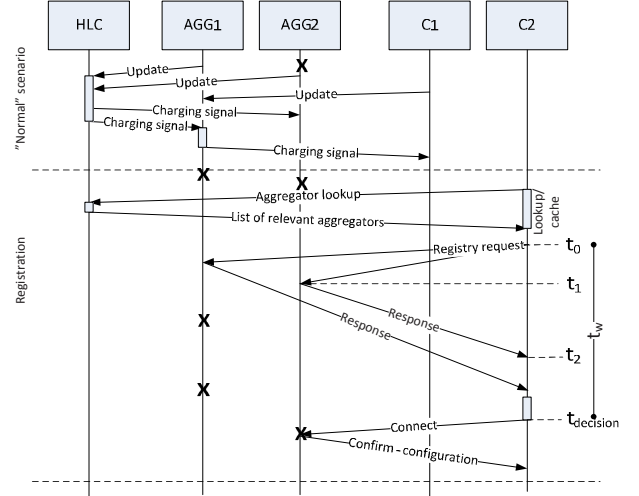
HLC
AGG1
AGG2
C1
C2

"Normal" scenario

X
Update
Update
Update
Charging signal
Charging signal
Charging signal

X
X

Registration

Aggregator lookup
Lookup/cache
List of relevant aggregators
Registry request
$t_0$
$t_1$
X
Response
Response
$t_2$
$t_w$
X
Connect
$t_{decision}$
X
Confirm - configuration